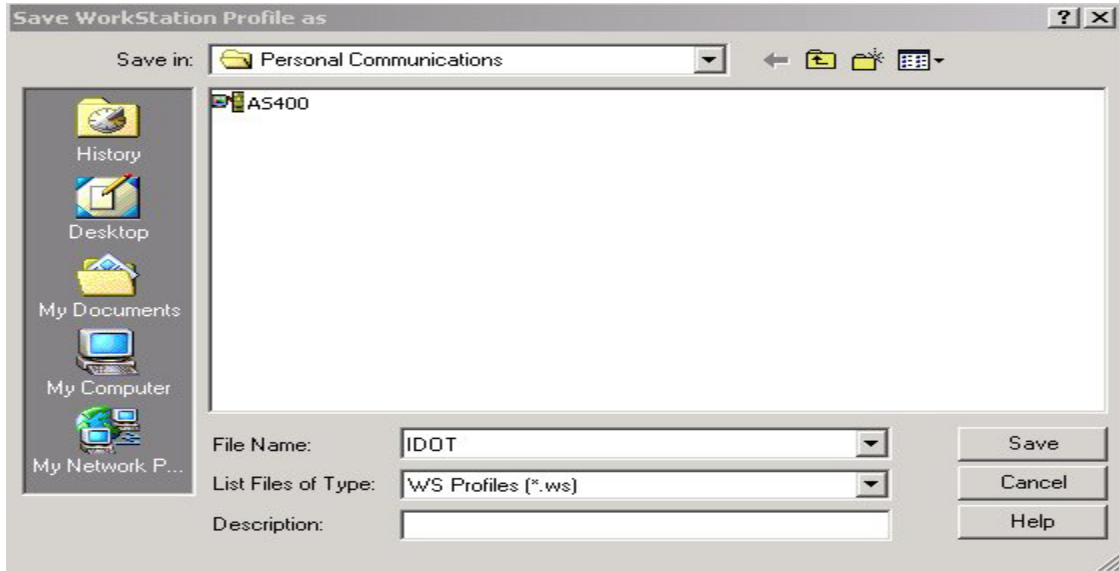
Save WorkStation Profile as

?

X

Save in: Personal Communications

AS400

History

Desktop

My Documents

My Computer

My Network P...

File Name: IDOT

List Files of Type: WS Profiles (*.ws)

Description:

Save

Cancel

Help